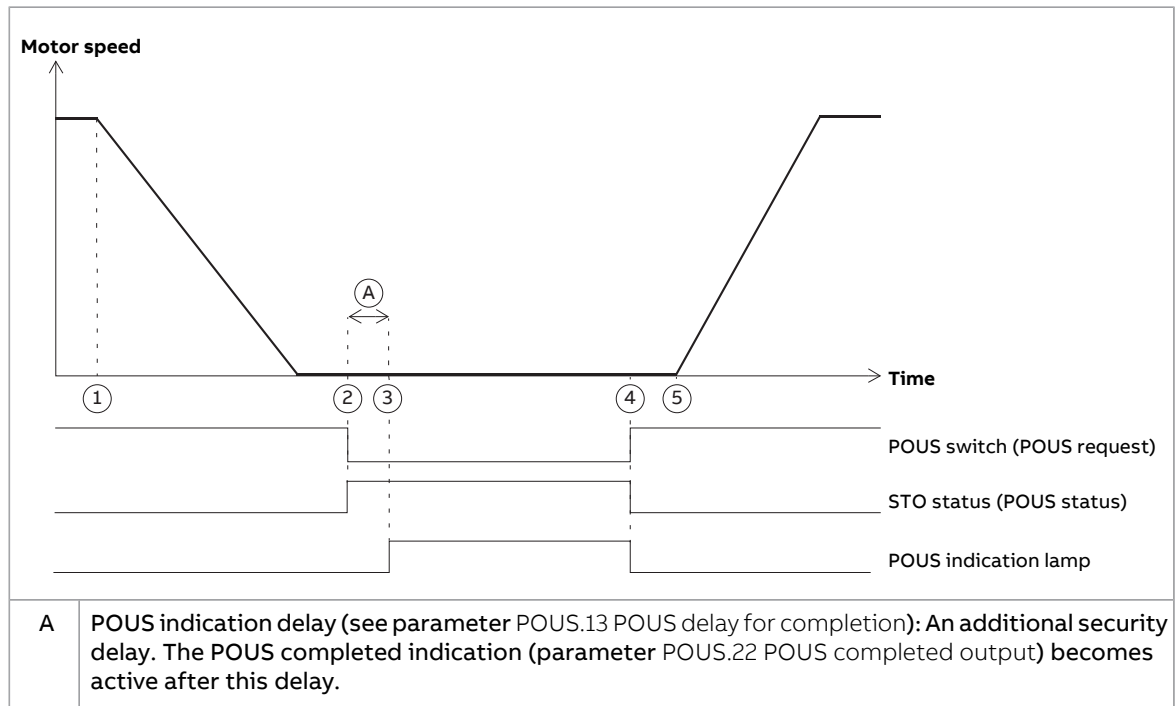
Motor speed

Time

1 2 3 4 5

A

POUS switch (POUS request)

STO status (POUS status)

POUS indication lamp

| A | POUS indication delay (see parameter POUS.13 POUS delay for completion): An additional security delay. The POUS completed indication (parameter POUS.22 POUS completed output) becomes active after this delay. |
|---|---|